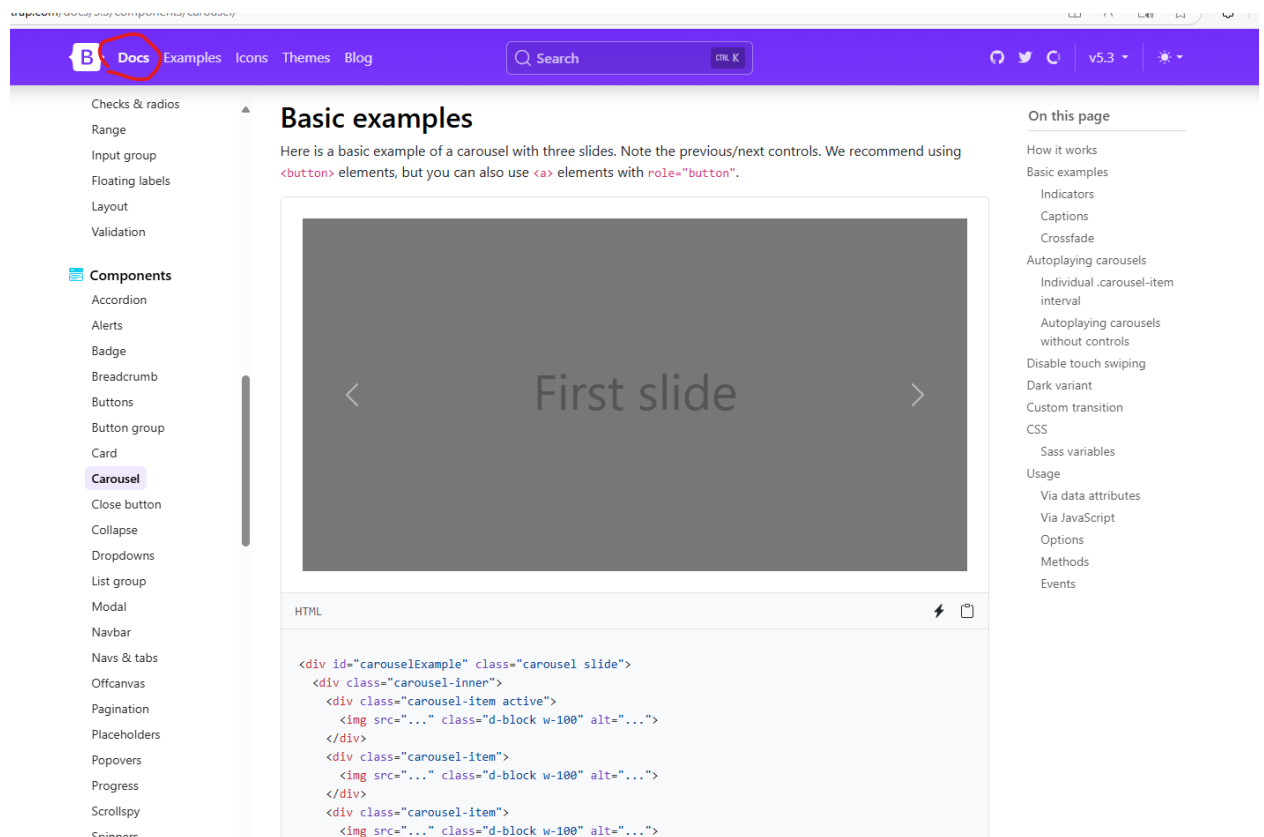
trap.com/docs/5.3/components/carousel/

B Docs Examples Icons Themes Blog

Search CTRL K

v5.3

Checks & radios
Range
Input group
Floating labels
Layout
Validation

Components
Accordion
Alerts
Badge
Breadcrumb
Buttons
Button group
Card
Carousel
Close button
Collapse
Dropdowns
List group
Modal
Navbar
Navs & tabs
Offcanvas
Pagination
Placeholders
Popovers
Progress
Scrollspy
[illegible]

Basic examples

Here is a basic example of a carousel with three slides. Note the previous/next controls. We recommend using <button> elements, but you can also use <a> elements with role="button".

First slide

HTML

<div id="carouselExample" class="carousel slide">
  <div class="carousel-inner">
    <div class="carousel-item active">
      <img src="..." class="d-block w-100" alt="...">
    </div>
    <div class="carousel-item">
      <img src="..." class="d-block w-100" alt="...">
    </div>
    <div class="carousel-item">
      <img src="..." class="d-block w-100" alt="...">

On this page
How it works
Basic examples
Indicators
Captions
Crossfade
Autoplaying carousels
Individual .carousel-item interval
Autoplaying carousels without controls
Disable touch swiping
Dark variant
Custom transition
CSS
Sass variables
Usage
Via data attributes
Via JavaScript
Options
Methods
Events